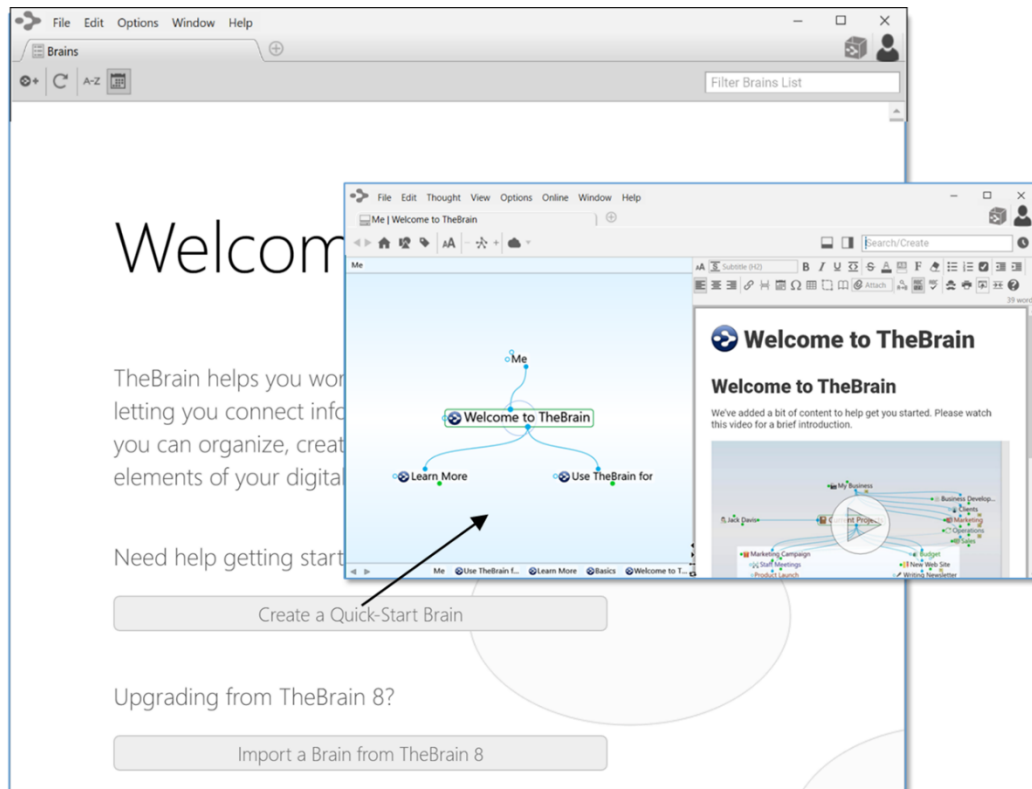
File Edit Options Window Help

Brains

A-Z

Filter Brains List

Welcom

TheBrain helps you wor
letting you connect info
you can organize, creat
elements of your digita

Need help getting start

Create a Quick-Start Brain

Upgrading from TheBrain 8?

Import a Brain from TheBrain 8

File Edit Thought View Options Online Window Help

Me | Welcome to TheBrain

AA

Search/Create

Me

Subtitle (H2)

Attach

39 word

Me

Welcome to TheBrain

Learn More

Use TheBrain for

Me Use TheBrain f... Learn More Basics Welcome to T...

Welcome to TheBrain

Welcome to TheBrain

We've added a bit of content to help get you started. Please watch this video for a brief introduction.

My Business

Business Develop...

Clients

Jack Davis

Current Proje

Marketing

Operations

Sales

Marketing Campaign

Budget

Staff Meetings

New Web Site

Product Launch

Writing Newsletter